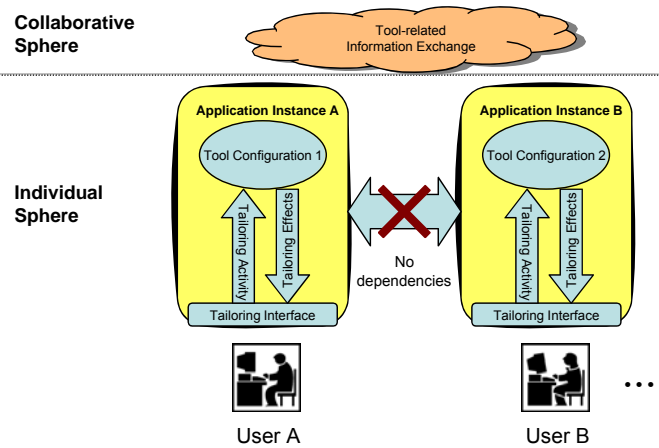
Collaborative Sphere

Tool-related Information Exchange

Individual Sphere

Application Instance A

Tool Configuration 1

Tailoring Activity

Tailoring Effects

Tailoring Interface

No dependencies

Application Instance B

Tool Configuration 2

Tailoring Activity

Tailoring Effects

Tailoring Interface

User A

User B

...